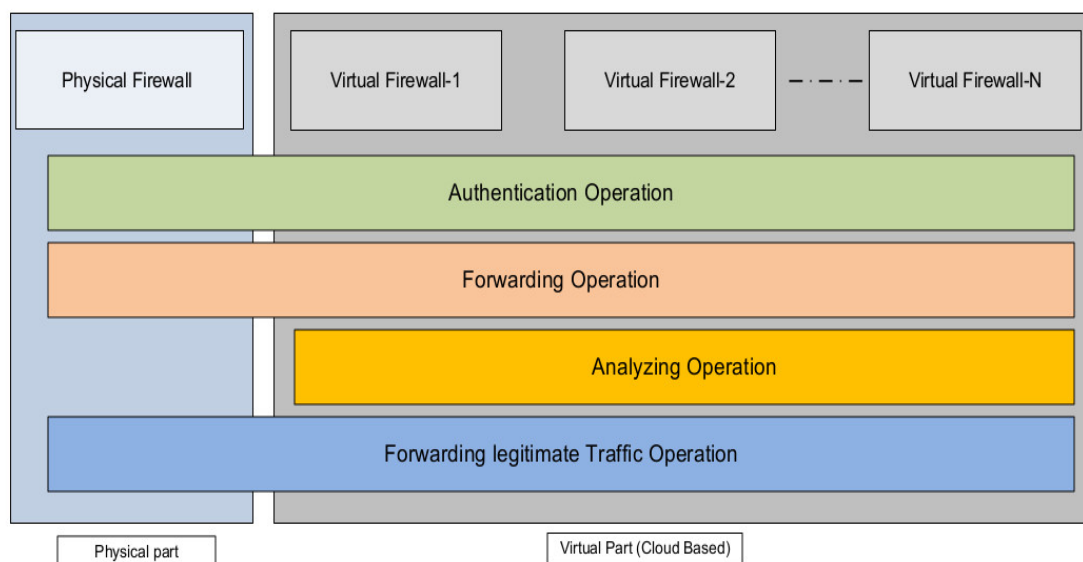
Physical Firewall

Virtual Firewall-1

Virtual Firewall-2

Virtual Firewall-N

Authentication Operation

Forwarding Operation

Analyzing Operation

Forwarding legitimate Traffic Operation

Physical part

Virtual Part (Cloud Based)